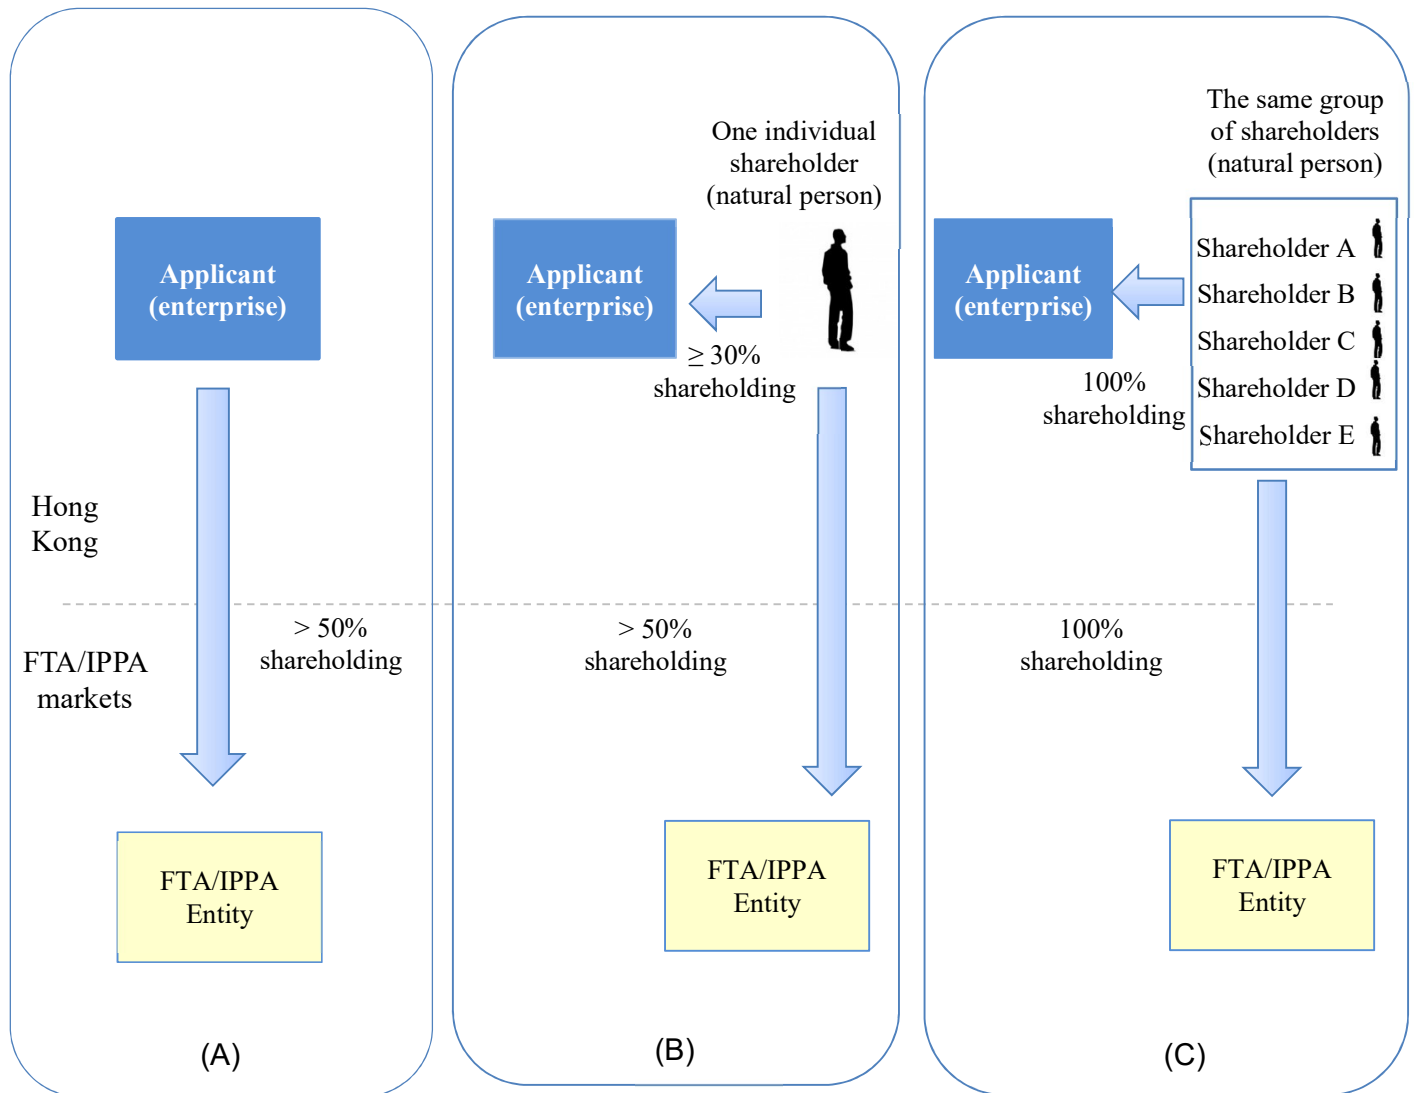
Applicant (enterprise)

Hong Kong

FTA/IPPA markets

> 50% shareholding

FTA/IPPA Entity

(A)

One individual shareholder (natural person)

Applicant (enterprise)

$\geq$ 30% shareholding

> 50% shareholding

FTA/IPPA Entity

(B)

The same group of shareholders (natural person)

Applicant (enterprise)

Shareholder A
Shareholder B
Shareholder C
Shareholder D
Shareholder E

100% shareholding

100% shareholding

FTA/IPPA Entity

(C)